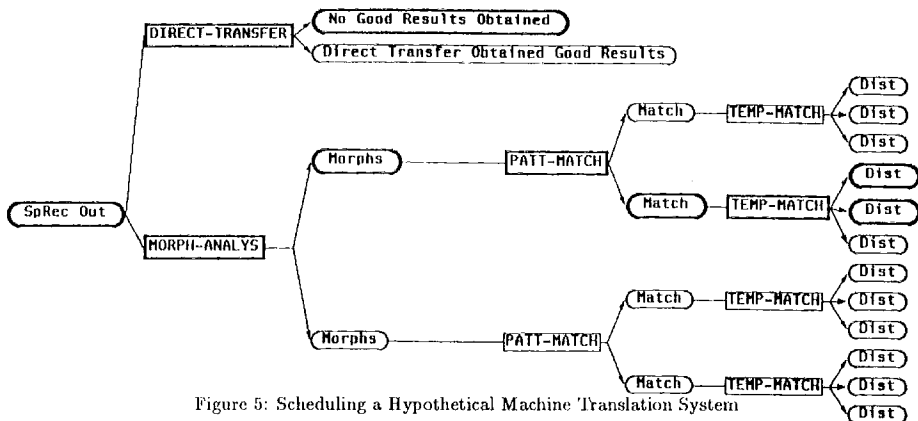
DIRECT-TRANSFER
No Good Results Obtained
Direct Transfer Obtained Good Results
SpRec Out
MORPH-ANALYS
Morphs
PATT-MATCH
Match
TEMP-MATCH
Dist
Dist
Dist
Match
TEMP-MATCH
Dist
Dist
Dist
Morphs
PATT-MATCH
Match
TEMP-MATCH
Dist
Dist
Dist
Match
TEMP-MATCH
Dist
Dist
Dist

Figure 5: Scheduling a Hypothetical Machine Translation System